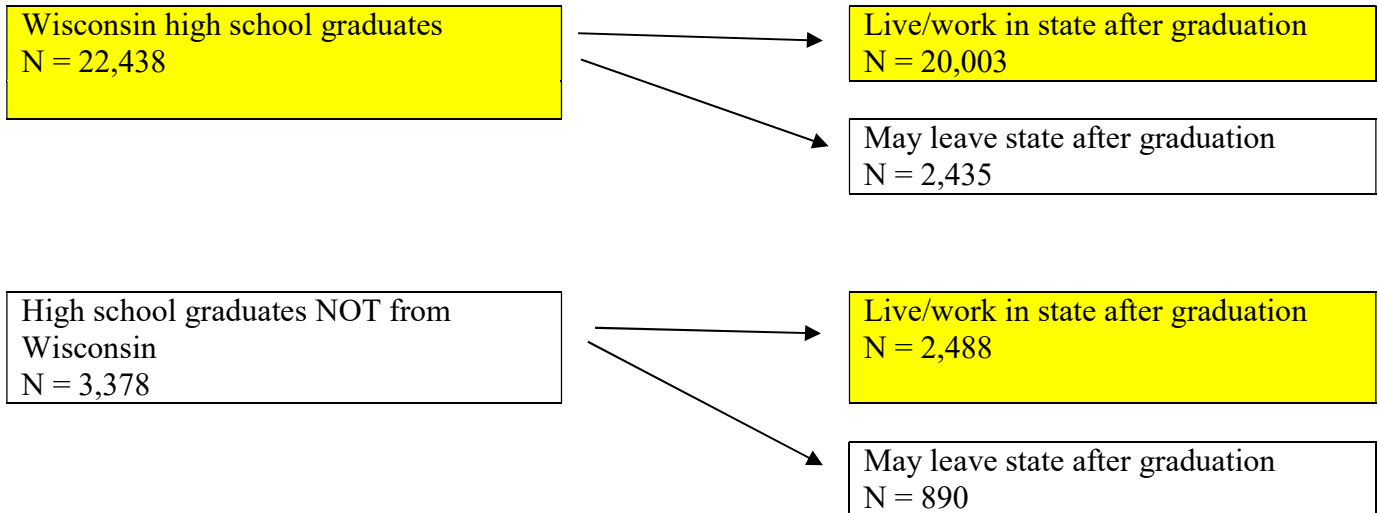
Wisconsin high school graduates
N = 22,438

Live/work in state after graduation
N = 20,003

May leave state after graduation
N = 2,435

High school graduates NOT from Wisconsin
N = 3,378

Live/work in state after graduation
N = 2,488

May leave state after graduation
N = 890